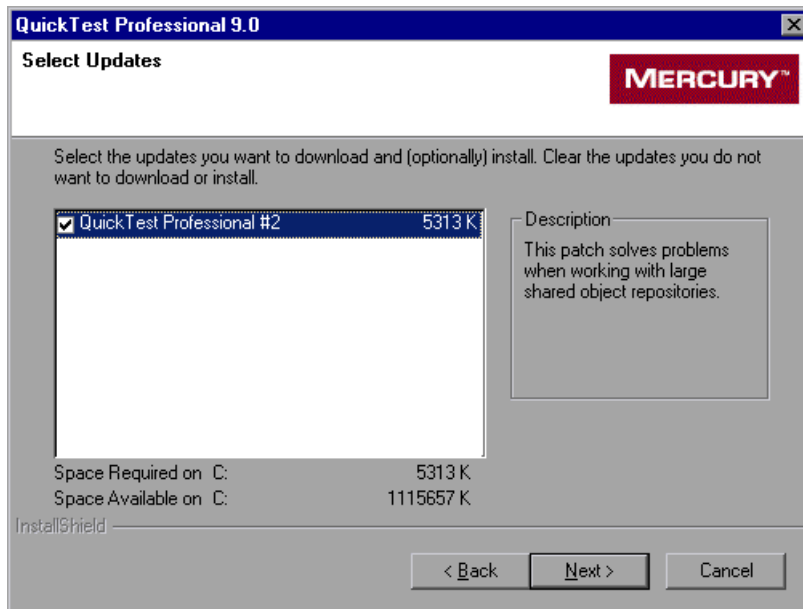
QuickTest Professional 9.0

Select Updates

MERCURY™

Select the updates you want to download and (optionally) install. Clear the updates you do not want to download or install.

QuickTest Professional #2 5313 K

Description

This patch solves problems when working with large shared object repositories.

Space Required on C: 5313 K
Space Available on C: 1115657 K

InstallShield

< Back
Next >
Cancel